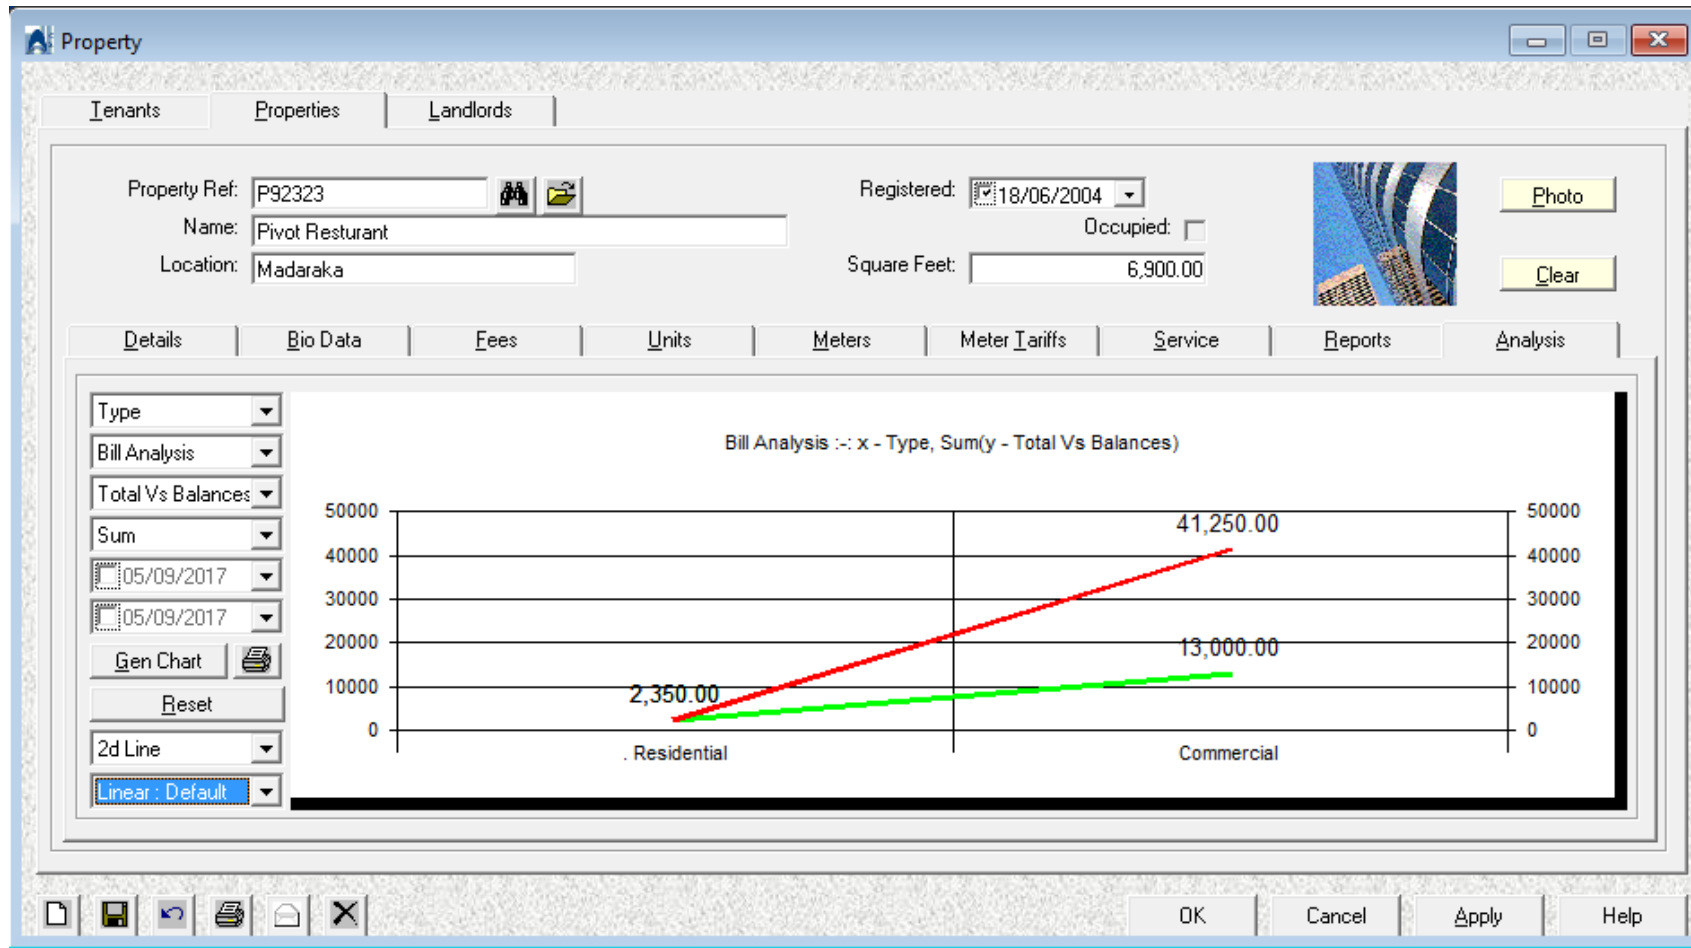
Property

Tenants | Properties | Landlords

Property Ref: P92323
Name: Pivot Resturant
Location: Madaraka

Registered: 18/06/2004
Occupied:
Square Feet: 6,900.00

Photo
Clear

Details | Bio Data | Fees | Units | Meters | Meter Tariffs | Service | Reports | Analysis

Type
Bill Analysis
Total Vs Balances
Sum
05/09/2017
05/09/2017
Gen Chart
Reset
2d Line
Linear : Default

Bill Analysis :-: x - Type, Sum(y - Total Vs Balances)

50000
40000
30000
20000
10000
0

41,250.00
13,000.00
2,350.00

50000
40000
30000
20000
10000
0

. Residential
Commercial

OK | Cancel | Apply | Help